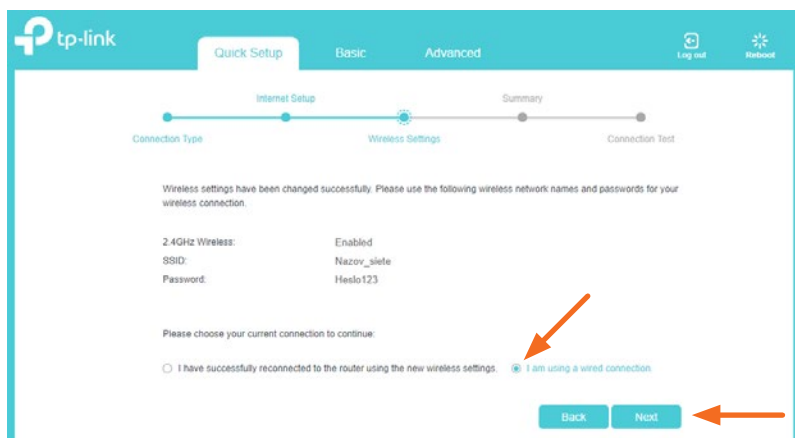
tp-link

Quick Setup Basic Advanced

Log out Reboot

Internet Setup Summary

Connection Type Wireless Settings Connection Test

Wireless settings have been changed successfully. Please use the following wireless network names and passwords for your wireless connection.

| | |
|---|---|
| 2.4GHz Wireless: | Enabled |
| SSID: | Nazov_siete |
| Password: | Heslo123 |

Please choose your current connection to continue:

I have successfully reconnected to the router using the new wireless settings.

I am using a wired connection

Back Next